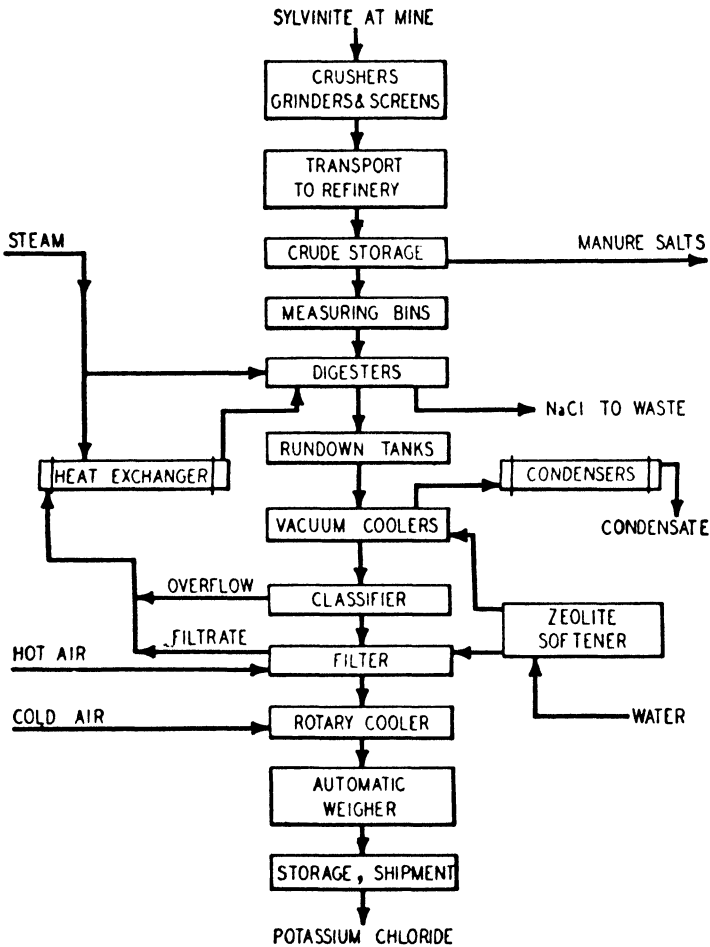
SYLVINITE AT MINE

CRUSHERS GRINDERS & SCREENS

TRANSPORT TO REFINERY

STEAM

CRUDE STORAGE

MANURE SALTS

MEASURING BINS

DIGESTERS

NaCl TO WASTE

RUNDOWN TANKS

HEAT EXCHANGER

CONDENSERS

VACUUM COOLERS

CONDENSATE

OVERFLOW

CLASSIFIER

ZEOLITE SOFTENER

FILTRATE

HOT AIR

FILTER

COLD AIR

ROTARY COOLER

WATER

AUTOMATIC WEIGHER

STORAGE, SHIPMENT

POTASSIUM CHLORIDE